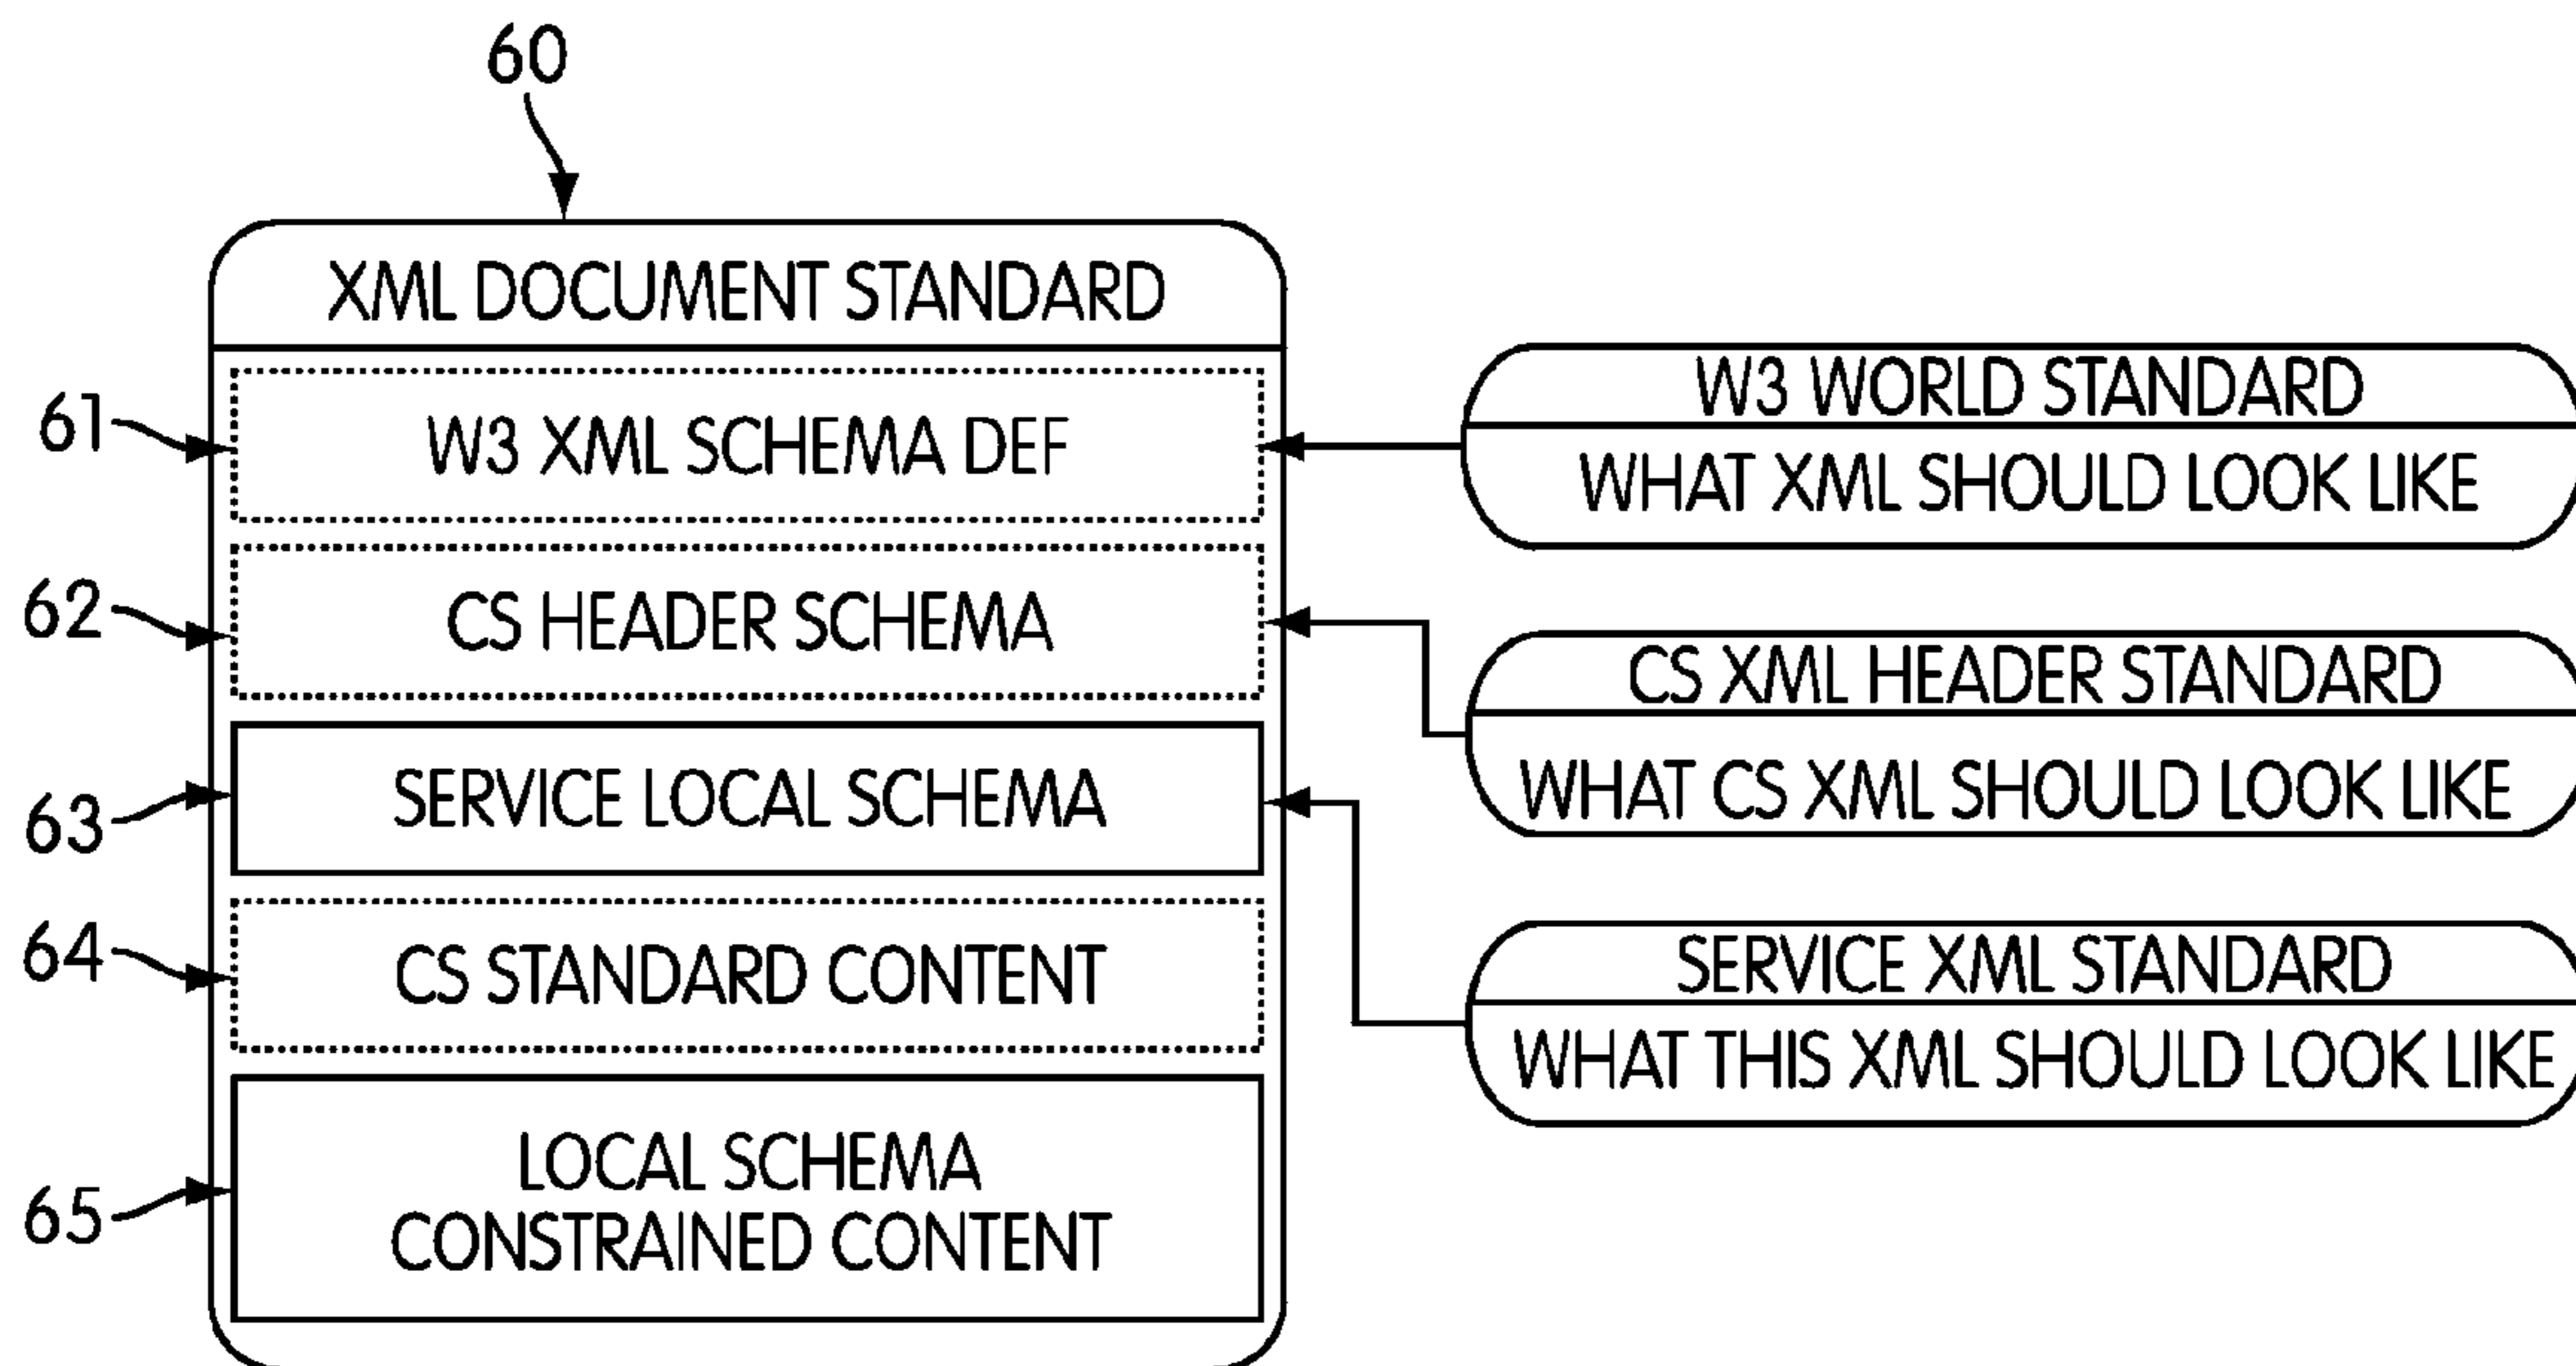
60

XML DOCUMENT STANDARD

61 W3 XML SCHEMA DEF

62 CS HEADER SCHEMA

63 SERVICE LOCAL SCHEMA

64 CS STANDARD CONTENT

65 LOCAL SCHEMA CONSTRAINED CONTENT

W3 WORLD STANDARD
WHAT XML SHOULD LOOK LIKE

CS XML HEADER STANDARD
WHAT CS XML SHOULD LOOK LIKE

SERVICE XML STANDARD
WHAT THIS XML SHOULD LOOK LIKE